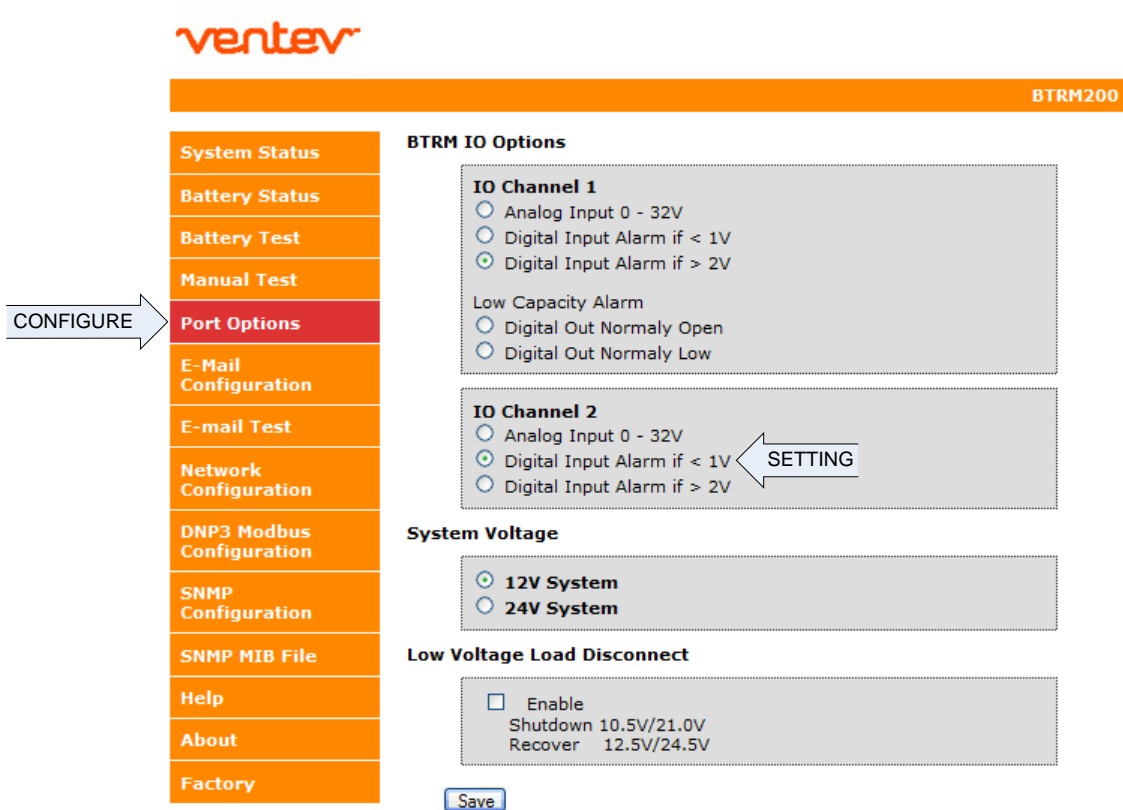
ventev

BTRM200

System Status
Battery Status
Battery Test
Manual Test
CONFIGURE
Port Options
E-Mail Configuration
E-mail Test
Network Configuration
DNP3 Modbus Configuration
SNMP Configuration
SNMP MIB File
Help
About
Factory

BTRM IO Options

IO Channel 1
Analog Input 0 - 32V
Digital Input Alarm if < 1V
Digital Input Alarm if > 2V

Low Capacity Alarm
Digital Out Normaly Open
Digital Out Normaly Low

IO Channel 2
Analog Input 0 - 32V
Digital Input Alarm if < 1V
SETTING
Digital Input Alarm if > 2V

System Voltage

12V System
24V System

Low Voltage Load Disconnect

Enable
Shutdown 10.5V/21.0V
Recover 12.5V/24.5V

Save